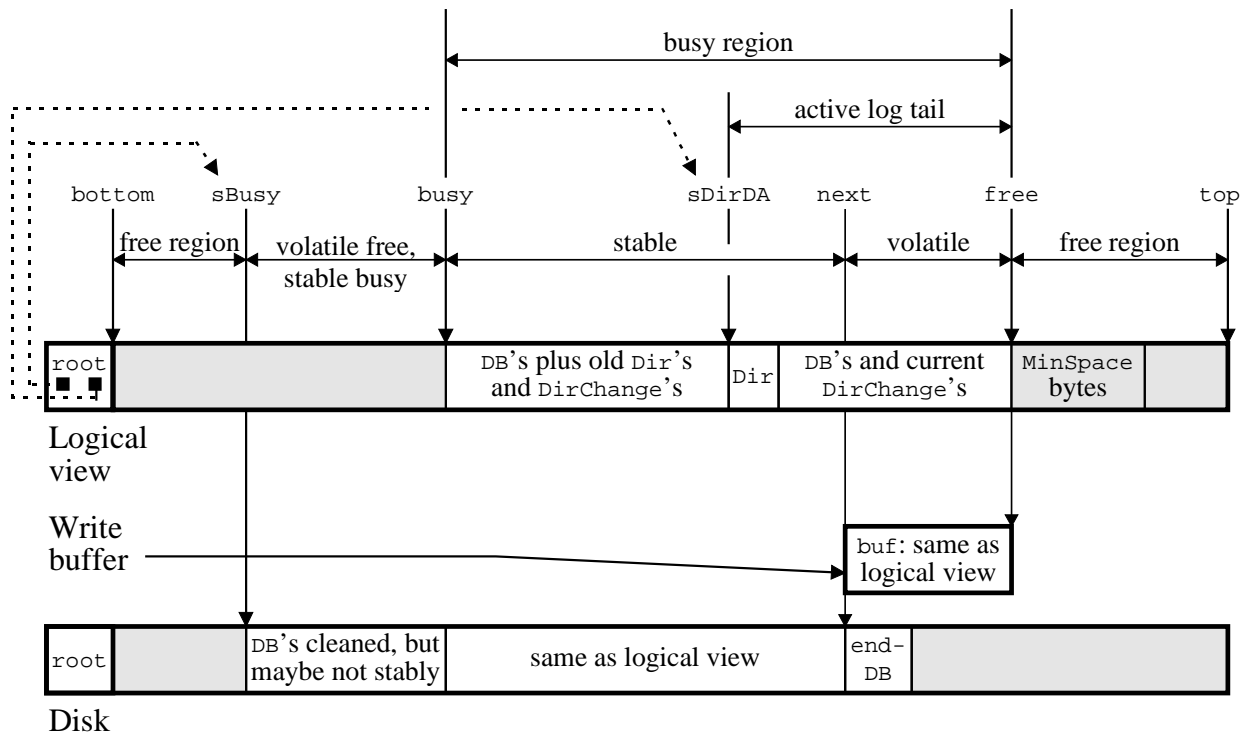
busy region

active log tail

bottom sBusy busy sDirDA next free top

free region

volatile free, stable busy

stable

volatile

free region

root

DB's plus old Dir's and DirChange's

Dir

DB's and current DirChange's

MinSpace bytes

Logical view

Write buffer

buf: same as logical view

root

DB's cleaned, but maybe not stably

same as logical view

end-DB

Disk